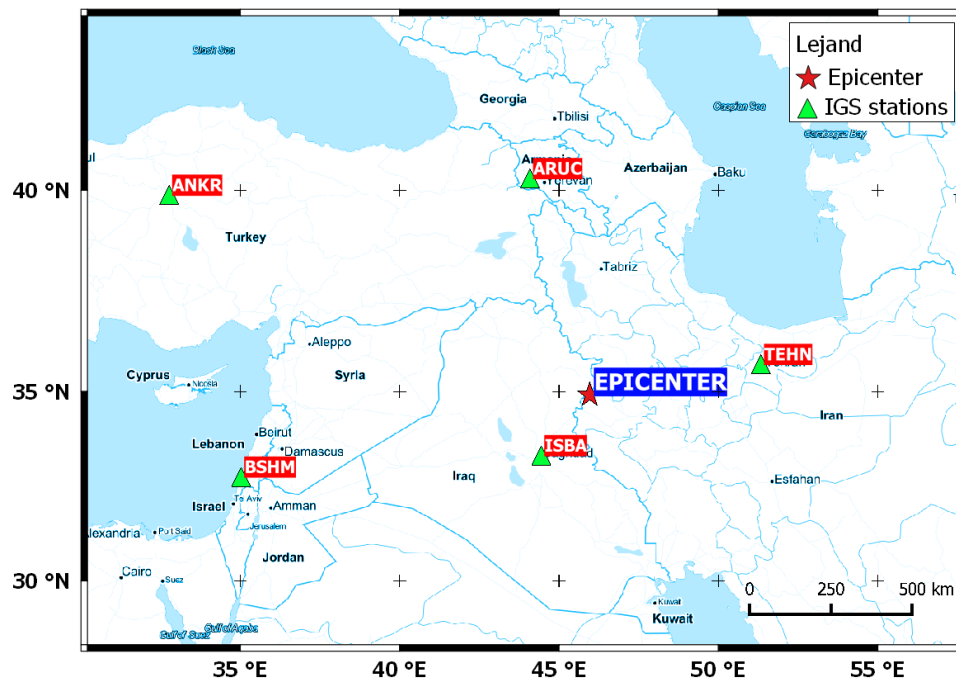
Lejand
Epicenter
IGS stations

Black Sea
Georgia
Tbilisi
Caspian Sea
Garabogaz Bay
ul
ANKR
Arm
ARUC
Yerevan
Azerbaijan
Baku
Turkey
Tabriz
Aleppo
Syria
Cyprus
Nicosia
EPICENTER
TEHN
Tehran
Iran
Lebanon
Beirut
Damascus
ISBA
Baghdad
BSHM
Iraq
Esfahan
Israel
Tel Aviv
Amman
Jerusalem
lexandria
Port Said
Jordan
Cairo
Suez
Kuwait
Kuwait
Gulf of Suez
Gulf of Aqaba

40 °N
35 °N
30 °N
35 °E
40 °E
45 °E
50 °E
55 °E
0
250
500 km